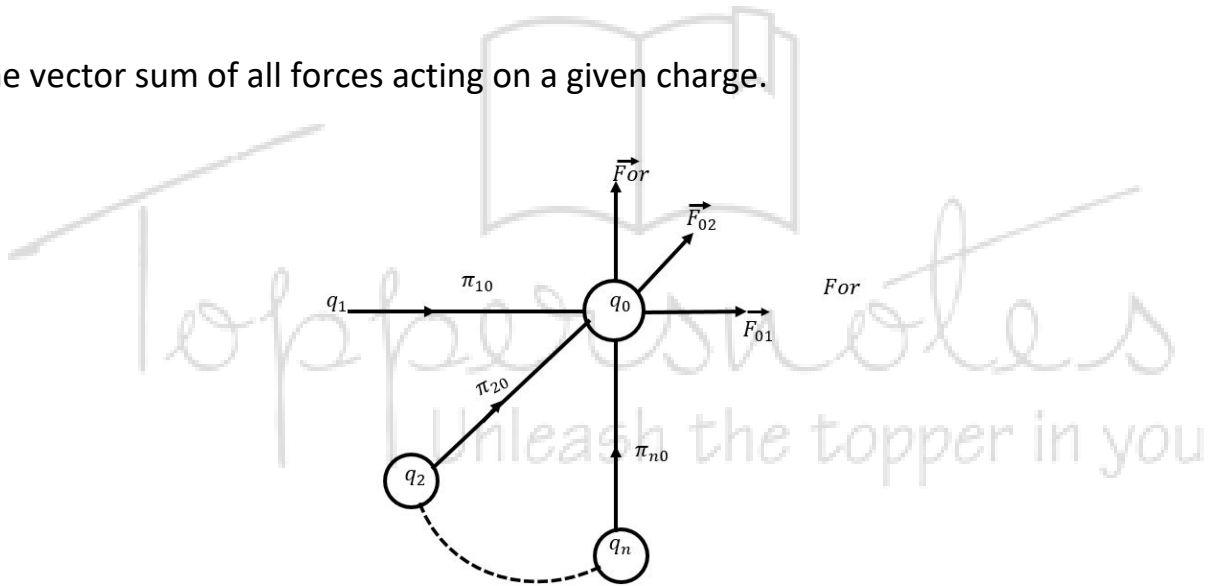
e vector sum of all forces acting on a given charge.

$\vec{For}$

$\vec{F_{02}}$

$q_1$ $\pi_{10}$ $q_0$ $For$

$\vec{F_{01}}$

$\pi_{20}$

Toppersnotes
Unleash the topper in you

$q_2$ $\pi_{n0}$

$q_n$